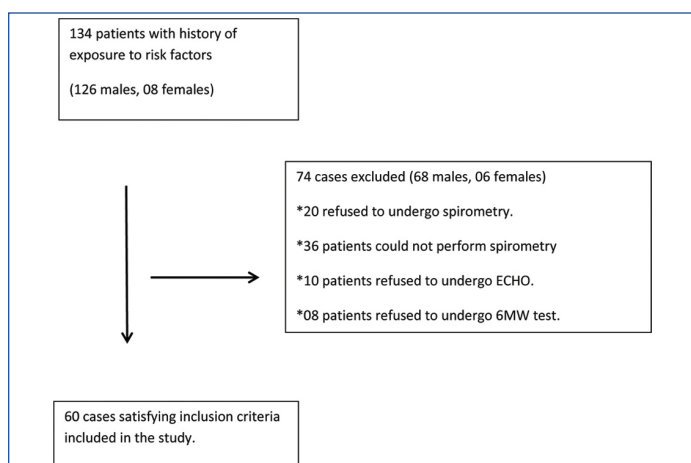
134 patients with history of exposure to risk factors

(126 males, 08 females)

74 cases excluded (68 males, 06 females)

*20 refused to undergo spirometry.

*36 patients could not perform spirometry

*10 patients refused to undergo ECHO.

*08 patients refused to undergo 6MW test.

60 cases satisfying inclusion criteria included in the study.